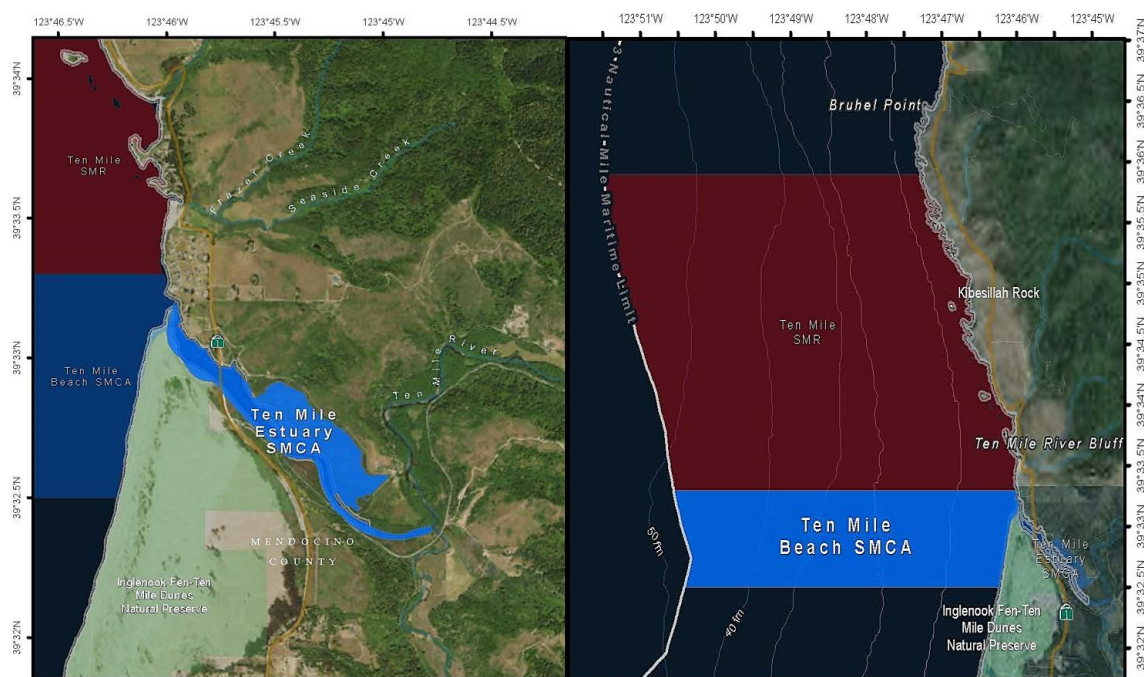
123°46.5'W 123°46'W 123°45.5'W 123°45'W 123°44.5'W

39°34'N 39°33.5'N 39°33'N 39°32.5'N 39°32'N

Ten Mile SMR

Frazer Creek

Seaside Creek

Ten Mile Beach SMCA

Ten Mile River

Ten Mile Estuary SMCA

MENDOCINO COUNTY

Inglenook Fen-Ten Mile Dunes Natural Preserve

123°51'W 123°50'W 123°49'W 123°48'W 123°47'W 123°46'W 123°45'W

39°37'N 39°36.5'N 39°36'N 39°35.5'N 39°35'N 39°34.5'N 39°34'N 39°33.5'N 39°33'N 39°32.5'N 39°32'N

3 Nautical Mile Maritime Limit

Bruhel Point

Kibesillah Rock

Ten Mile SMR

Ten Mile River Bluff

Ten Mile Beach SMCA

Ten Mile Estuary SMCA

50 fm

40 fm

Inglenook Fen-Ten Mile Dunes Natural Preserve